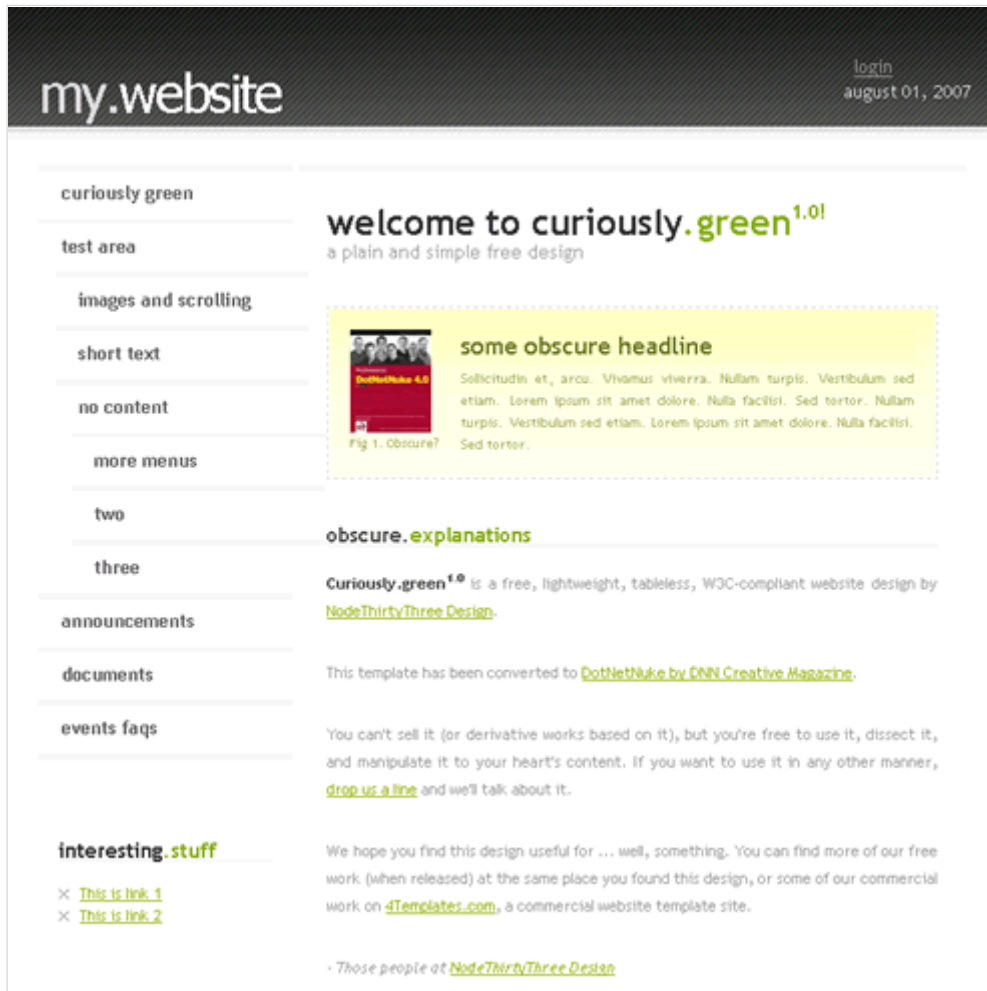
my.website

login
august 01, 2007

curiously green
test area
images and scrolling
short text
no content
more menus
two
three
announcements
documents
events faqs

interesting.stuff

× This is link 1
× This is link 2

welcome to curiously.green$^{1.0!}$
a plain and simple free design

DotNetNuke 4.0
Fig 1. Obscure?

some obscure headline
Sollicitudin et, arcu. Vivamus viverra. Nullam turpis. Vestibulum sed etiam. Lorem ipsum sit amet dolore. Nulla facilisi. Sed tortor. Nullam turpis. Vestibulum sed etiam. Lorem ipsum sit amet dolore. Nulla facilisi. Sed tortor.

obscure.explanations

Curiously.green$^{1.0}$ is a free, lightweight, tableless, W3C-compliant website design by NodeThirtyThree Design.

This template has been converted to DotNetNuke by DNN Creative Magazine.

You can't sell it (or derivative works based on it), but you're free to use it, dissect it, and manipulate it to your heart's content. If you want to use it in any other manner, drop us a line and we'll talk about it.

We hope you find this design useful for ... well, something. You can find more of our free work (when released) at the same place you found this design, or some of our commercial work on 4Templates.com, a commercial website template site.

- Those people at NodeThirtyThree Design